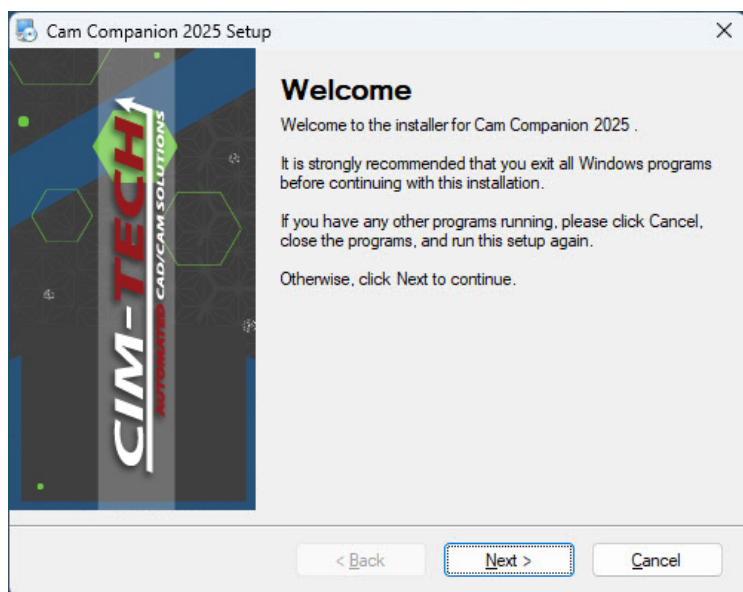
Cam Companion 2025 Setup

CIM-TECH
AUTOMATED CAD/CAM SOLUTIONS

Welcome

Welcome to the installer for Cam Companion 2025 .

It is strongly recommended that you exit all Windows programs before continuing with this installation.

If you have any other programs running, please click Cancel, close the programs, and run this setup again.

Otherwise, click Next to continue.

< Back
Next >
Cancel